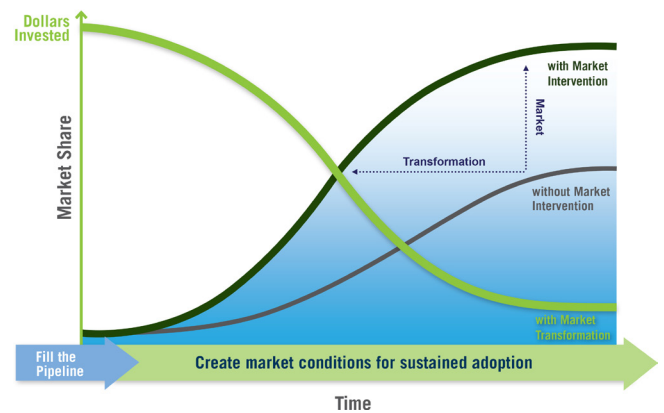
Dollars Invested

Market Share

with Market Intervention

Market

Transformation

without Market Intervention

with Market Transformation

Fill the Pipeline

Create market conditions for sustained adoption

Time